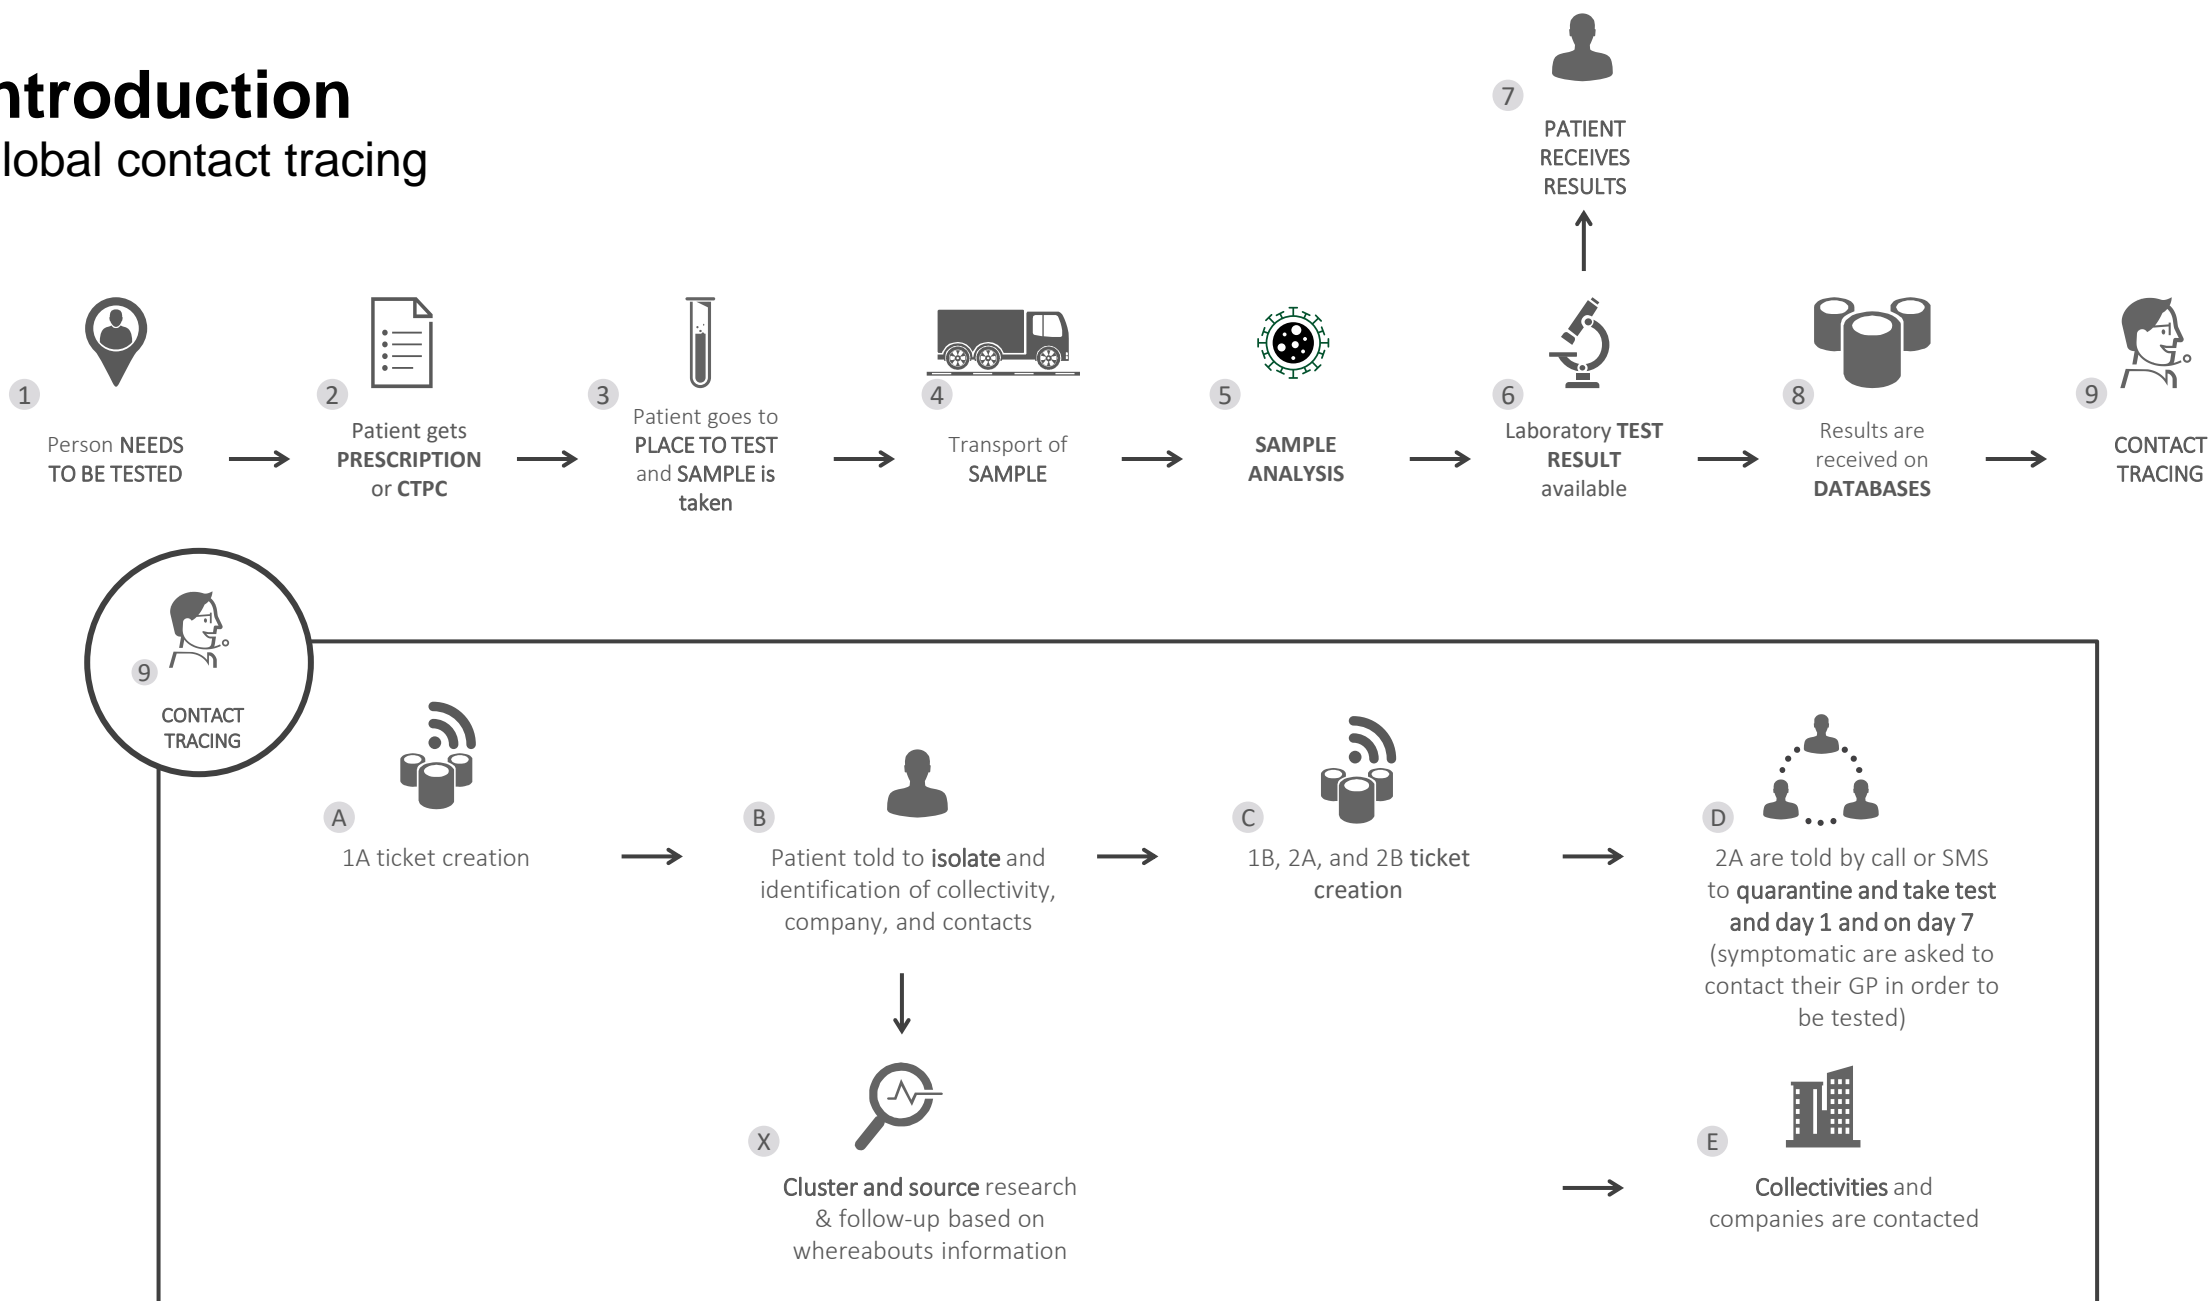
ntroduction
lobal contact tracing

7
PATIENT RECEIVES RESULTS

1
Person NEEDS TO BE TESTED

2
Patient gets PRESCRIPTION or CTPC

3
Patient goes to PLACE TO TEST and SAMPLE is taken

4
Transport of SAMPLE

5
SAMPLE ANALYSIS

6
Laboratory TEST RESULT available

8
Results are received on DATABASES

9
CONTACT TRACING

9
CONTACT TRACING

A
1A ticket creation

B
Patient told to isolate and identification of collectivity, company, and contacts

C
1B, 2A, and 2B ticket creation

D
2A are told by call or SMS to quarantine and take test and day 1 and on day 7 (symptomatic are asked to contact their GP in order to be tested)

X
Cluster and source research & follow-up based on whereabouts information

E
Collectivities and companies are contacted